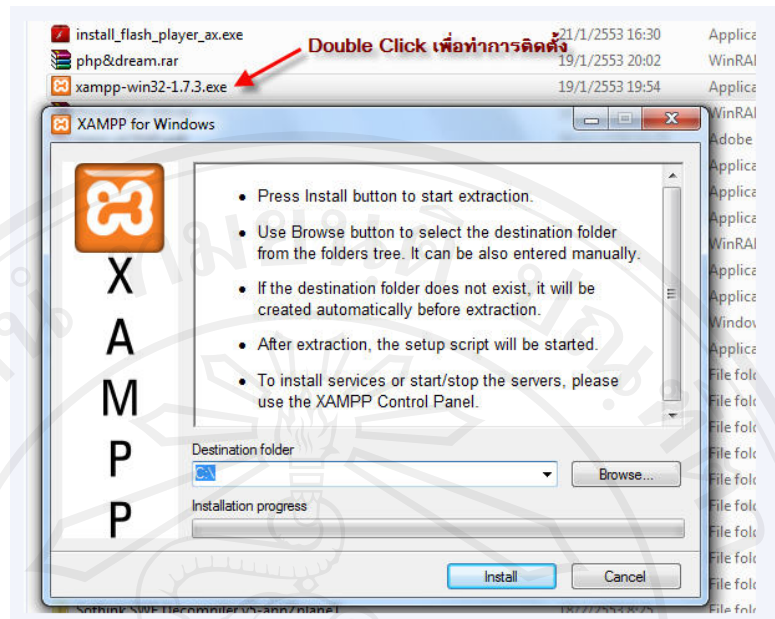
install_flash_player_ax.exe 21/1/2553 16:30 Applica
php&dream.rar 19/1/2553 20:02 WinRAR
xampp-win32-1.7.3.exe 19/1/2553 19:54 Applica

Double Click เพื่อทำการติดตั้ง

XAMPP for Windows

X
A
M
P
P

• Press Install button to start extraction.

• Use Browse button to select the destination folder from the folders tree. It can be also entered manually.

• If the destination folder does not exist, it will be created automatically before extraction.

• After extraction, the setup script will be started.

• To install services or start/stop the servers, please use the XAMPP Control Panel.

Destination folder
C:\
Browse...

Installation progress

Install
Cancel

WinRAI
Adobe
Applica
Applica
Applica
WinRAI
Applica
Applica
Windo
Applica
File fol
File fol
File fol
File fol
File fol
File fol
File fol
File fol
File fol
File fol

Sothink SWF Decompiler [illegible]